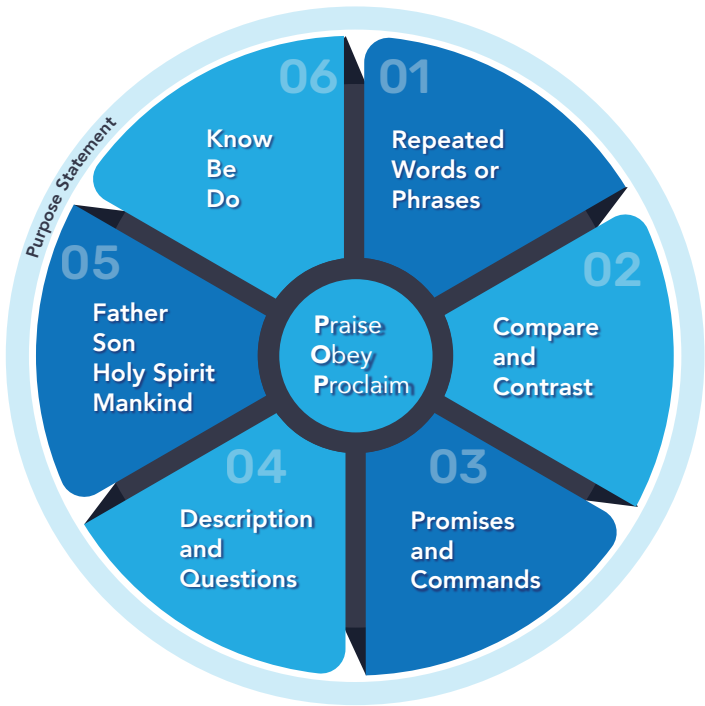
Purpose Statement

01
Repeated Words or Phrases

02
Compare and Contrast

03
Promises and Commands

04
Description and Questions

05
Father Son Holy Spirit Mankind

06
Know Be Do

Praise
Obey
Proclaim